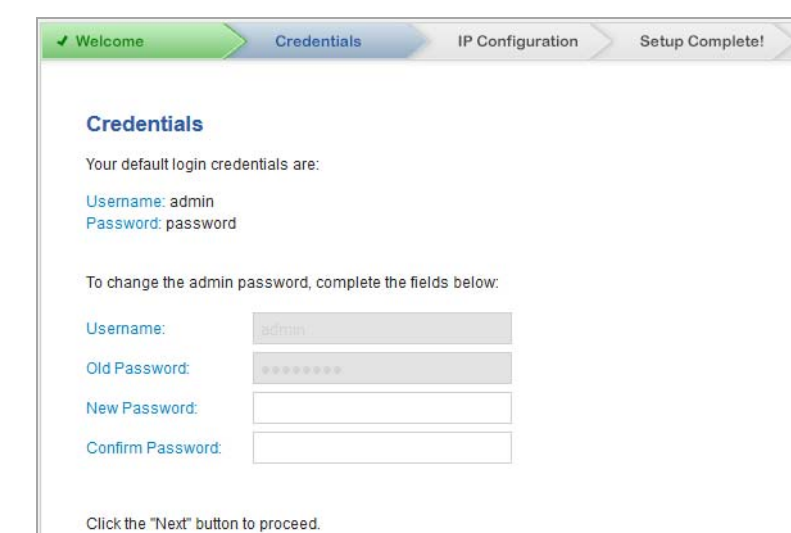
✔ Welcome | Credentials | IP Configuration | Setup Complete!

Credentials

Your default login credentials are:

Username: admin
Password: password

To change the admin password, complete the fields below:

Username: admin
Old Password: ••••••••
New Password:
Confirm Password:

Click the "Next" button to proceed.